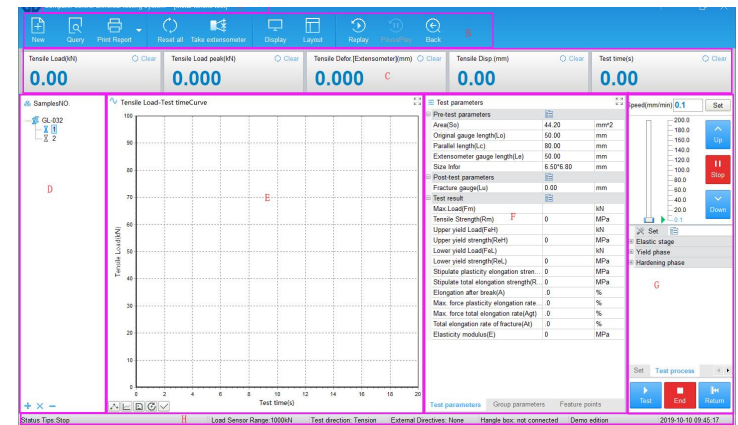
New Query Print Report Reset all Take extensometer Display Layout Replay PausePlay Back

B

Tensile Load(kN) Clear
0.00

Tensile Load peak(kN) Clear
0.000

Tensile Defor.[Extensometer](mm) Clear
0.000

C

Tensile Disp.(mm) Clear
0.00

Test time(s) Clear
0.00

SamplesNO.
GL-032
1
2

D

Tensile Load-Test timeCurve

Tensile Load(kN)

100
90
80
70
60
50
40
30
20
10
0

0 2 4 6 8 10 12 14 16 18 20

Test time(s)

E

Test parameters

| | | |
|---|---|---|
| Pre-test parameters | | |
| Area(So) | 44.20 | mm^2 |
| Original gauge length(Lo) | 50.00 | mm |
| Parallel length(Lc) | 80.00 | mm |
| Extensometer gauge length(Le) | 50.00 | mm |
| Size Infor | 6.50*6.80 | mm |
| Post-test parameters | | |
| Fracture gauge(Lu) | 0.00 | mm |
| Test result | | |
| Max.Load(Fm) | | kN |
| Tensile Strength(Rm) | 0 | MPa |
| Upper yield Load(FeH) | | kN |
| Upper yield strength(ReH) | 0 | MPa |
| Lower yield Load(FeL) | | kN |
| Lower yield strength(ReL) | 0 | MPa |
| Stipulate plasticity elongation stren... | 0 | MPa |
| Stipulate total elongation strength(R... | 0 | MPa |
| Elongation after break(A) | .0 | % |
| Max. force plasticity elongation rate... | .0 | % |
| Max. force total elongation rate(Agt) | .0 | % |
| Total elongation rate of fracture(At) | .0 | % |
| Elasticity modulus(E) | 0 | MPa |

F

Test parameters Group parameters Feature points

speed(mm/min) 0.1 Set

200.0
180.0
160.0
140.0
120.0
100.0
80.0
60.0
40.0
20.0
0.1

Up
Stop
Down

Set
Elastic stage
Yield phase
Hardening phase

G

Set Test process

Test End Return

Status Tips:Stop H Load Sensor Range:1000kN Test direction: Tension External Directives: None Hangle box: not connected Demo edition 2019-10-10 09:45:17